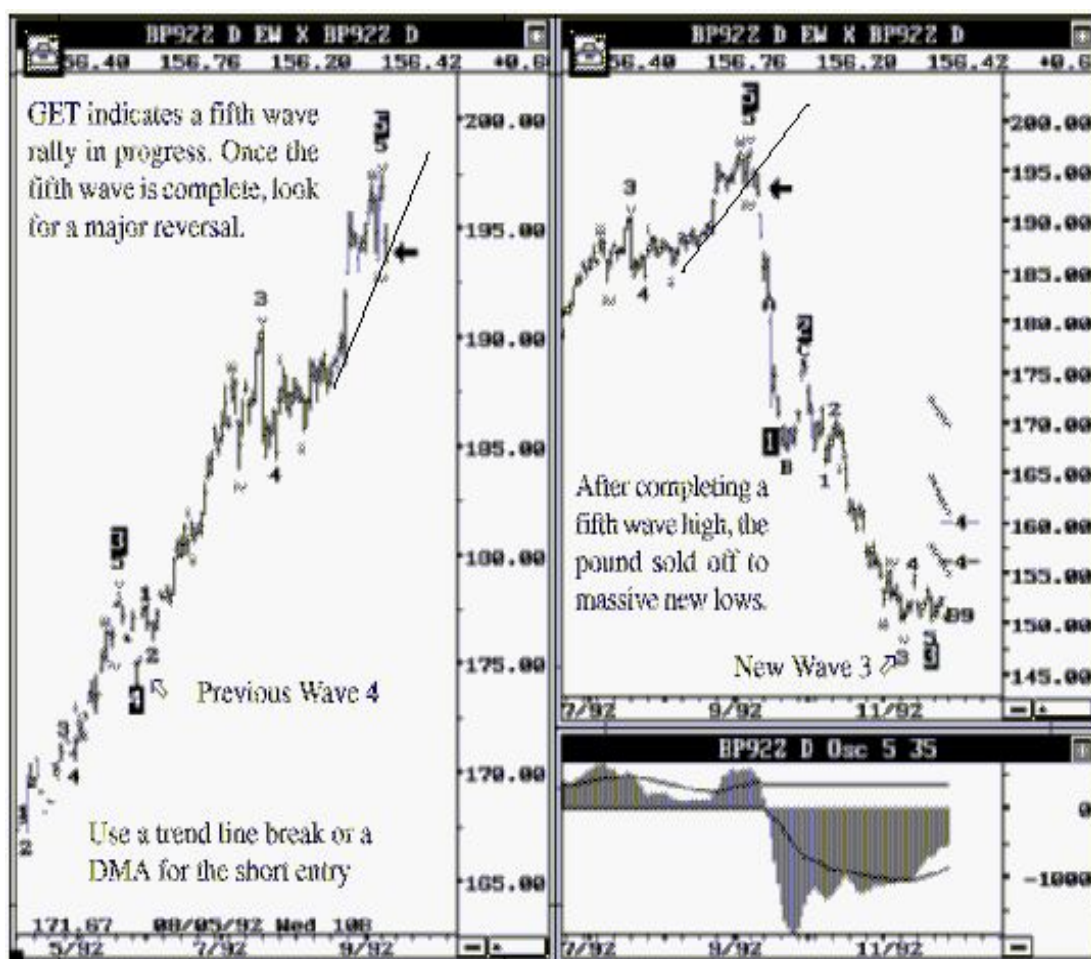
BP92Z D EW X BP92Z D
56.40 156.76 156.20 156.42 +0.6

GET indicates a fifth wave rally in progress. Once the fifth wave is complete, look for a major reversal.

200.00
195.00
190.00
185.00
180.00
175.00
170.00
165.00

3
5
3
4
3
5
1
2
1
2
4
2

Previous Wave 4

Use a trend line break or a DMA for the short entry

171.67 08/05/92 Wed 108
5/92 7/92 9/92

BP92Z D EW X BP92Z D
56.40 156.76 156.20 156.42 +0.6

3
5
3
4
A
2
C
1
B
2
1
4
4
4
3
3

After completing a fifth wave high, the pound sold off to massive new lows.

New Wave 3

200.00
195.00
190.00
185.00
180.00
175.00
170.00
165.00
160.00
155.00
150.00
145.00

7/92 9/92 11/92

BP92Z D Osc 5 35

0
-1000

7/92 9/92 11/92